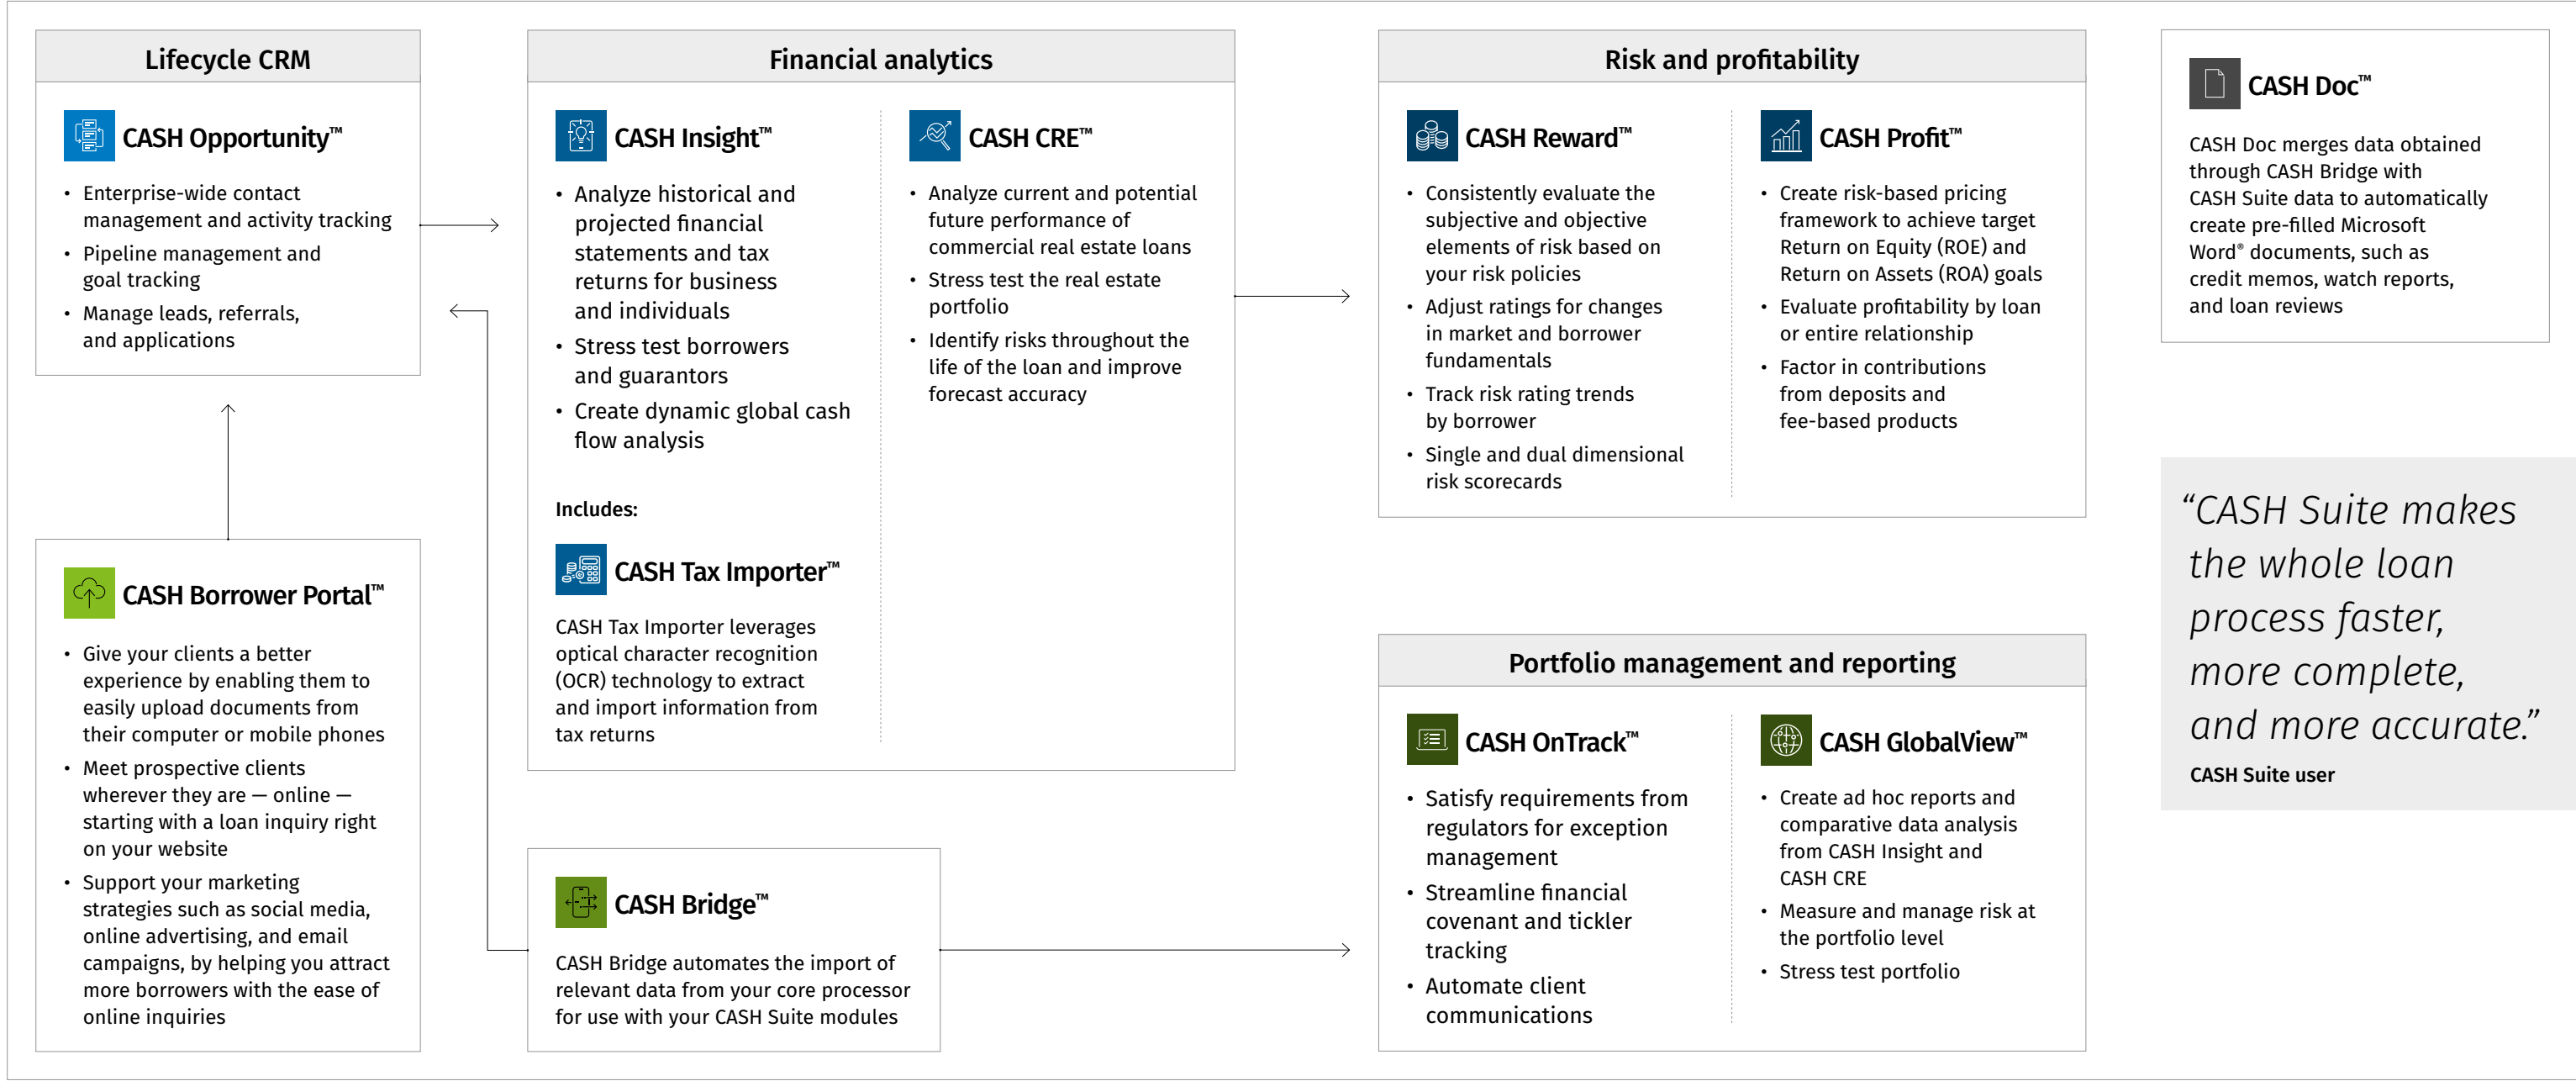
Lifecycle CRM

CASH Opportunity™

- Enterprise-wide contact management and activity tracking
- Pipeline management and goal tracking
- Manage leads, referrals, and applications

CASH Borrower Portal™

- Give your clients a better experience by enabling them to easily upload documents from their computer or mobile phones
- Meet prospective clients wherever they are — online — starting with a loan inquiry right on your website
- Support your marketing strategies such as social media, online advertising, and email campaigns, by helping you attract more borrowers with the ease of online inquiries

Financial analytics

CASH Insight™

- Analyze historical and projected financial statements and tax returns for business and individuals
- Stress test borrowers and guarantors
- Create dynamic global cash flow analysis

Includes:

CASH Tax Importer™

CASH Tax Importer leverages optical character recognition (OCR) technology to extract and import information from tax returns

CASH CRE™

- Analyze current and potential future performance of commercial real estate loans
- Stress test the real estate portfolio
- Identify risks throughout the life of the loan and improve forecast accuracy

CASH Bridge™

CASH Bridge automates the import of relevant data from your core processor for use with your CASH Suite modules

Risk and profitability

CASH Reward™

- Consistently evaluate the subjective and objective elements of risk based on your risk policies
- Adjust ratings for changes in market and borrower fundamentals
- Track risk rating trends by borrower
- Single and dual dimensional risk scorecards

CASH Profit™

- Create risk-based pricing framework to achieve target Return on Equity (ROE) and Return on Assets (ROA) goals
- Evaluate profitability by loan or entire relationship
- Factor in contributions from deposits and fee-based products

Portfolio management and reporting

CASH OnTrack™

- Satisfy requirements from regulators for exception management
- Streamline financial covenant and tickler tracking
- Automate client communications

CASH GlobalView™

- Create ad hoc reports and comparative data analysis from CASH Insight and CASH CRE
- Measure and manage risk at the portfolio level
- Stress test portfolio

CASH Doc™

CASH Doc merges data obtained through CASH Bridge with CASH Suite data to automatically create pre-filled Microsoft Word® documents, such as credit memos, watch reports, and loan reviews

“CASH Suite makes the whole loan process faster, more complete, and more accurate.”
CASH Suite user